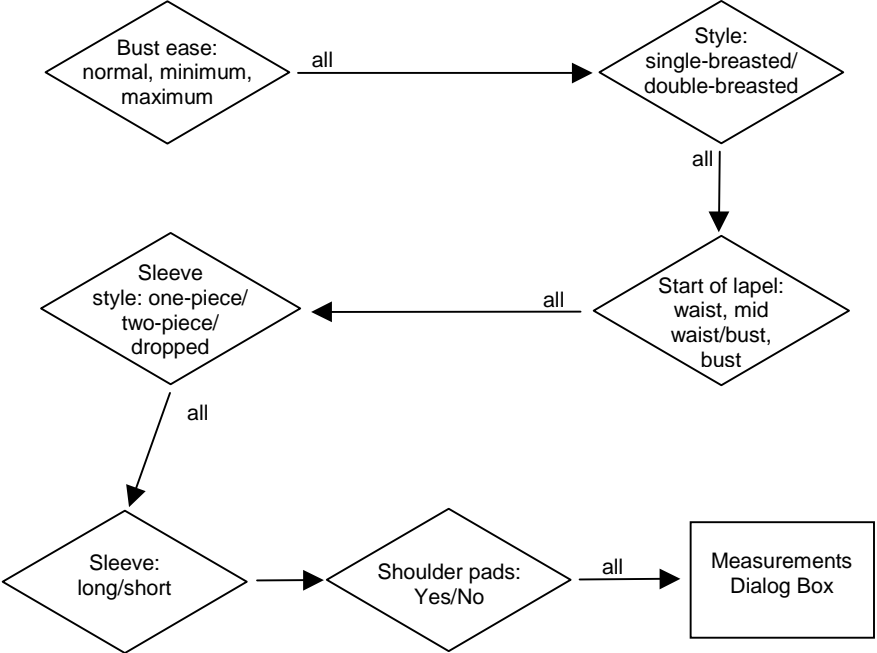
Bust ease: normal, minimum, maximum

all

Style: single-breasted/ double-breasted

all

Start of lapel: waist, mid waist/bust, bust

all

Sleeve style: one-piece/ two-piece/ dropped

all

Sleeve: long/short

Shoulder pads: Yes/No

all

Measurements Dialog Box